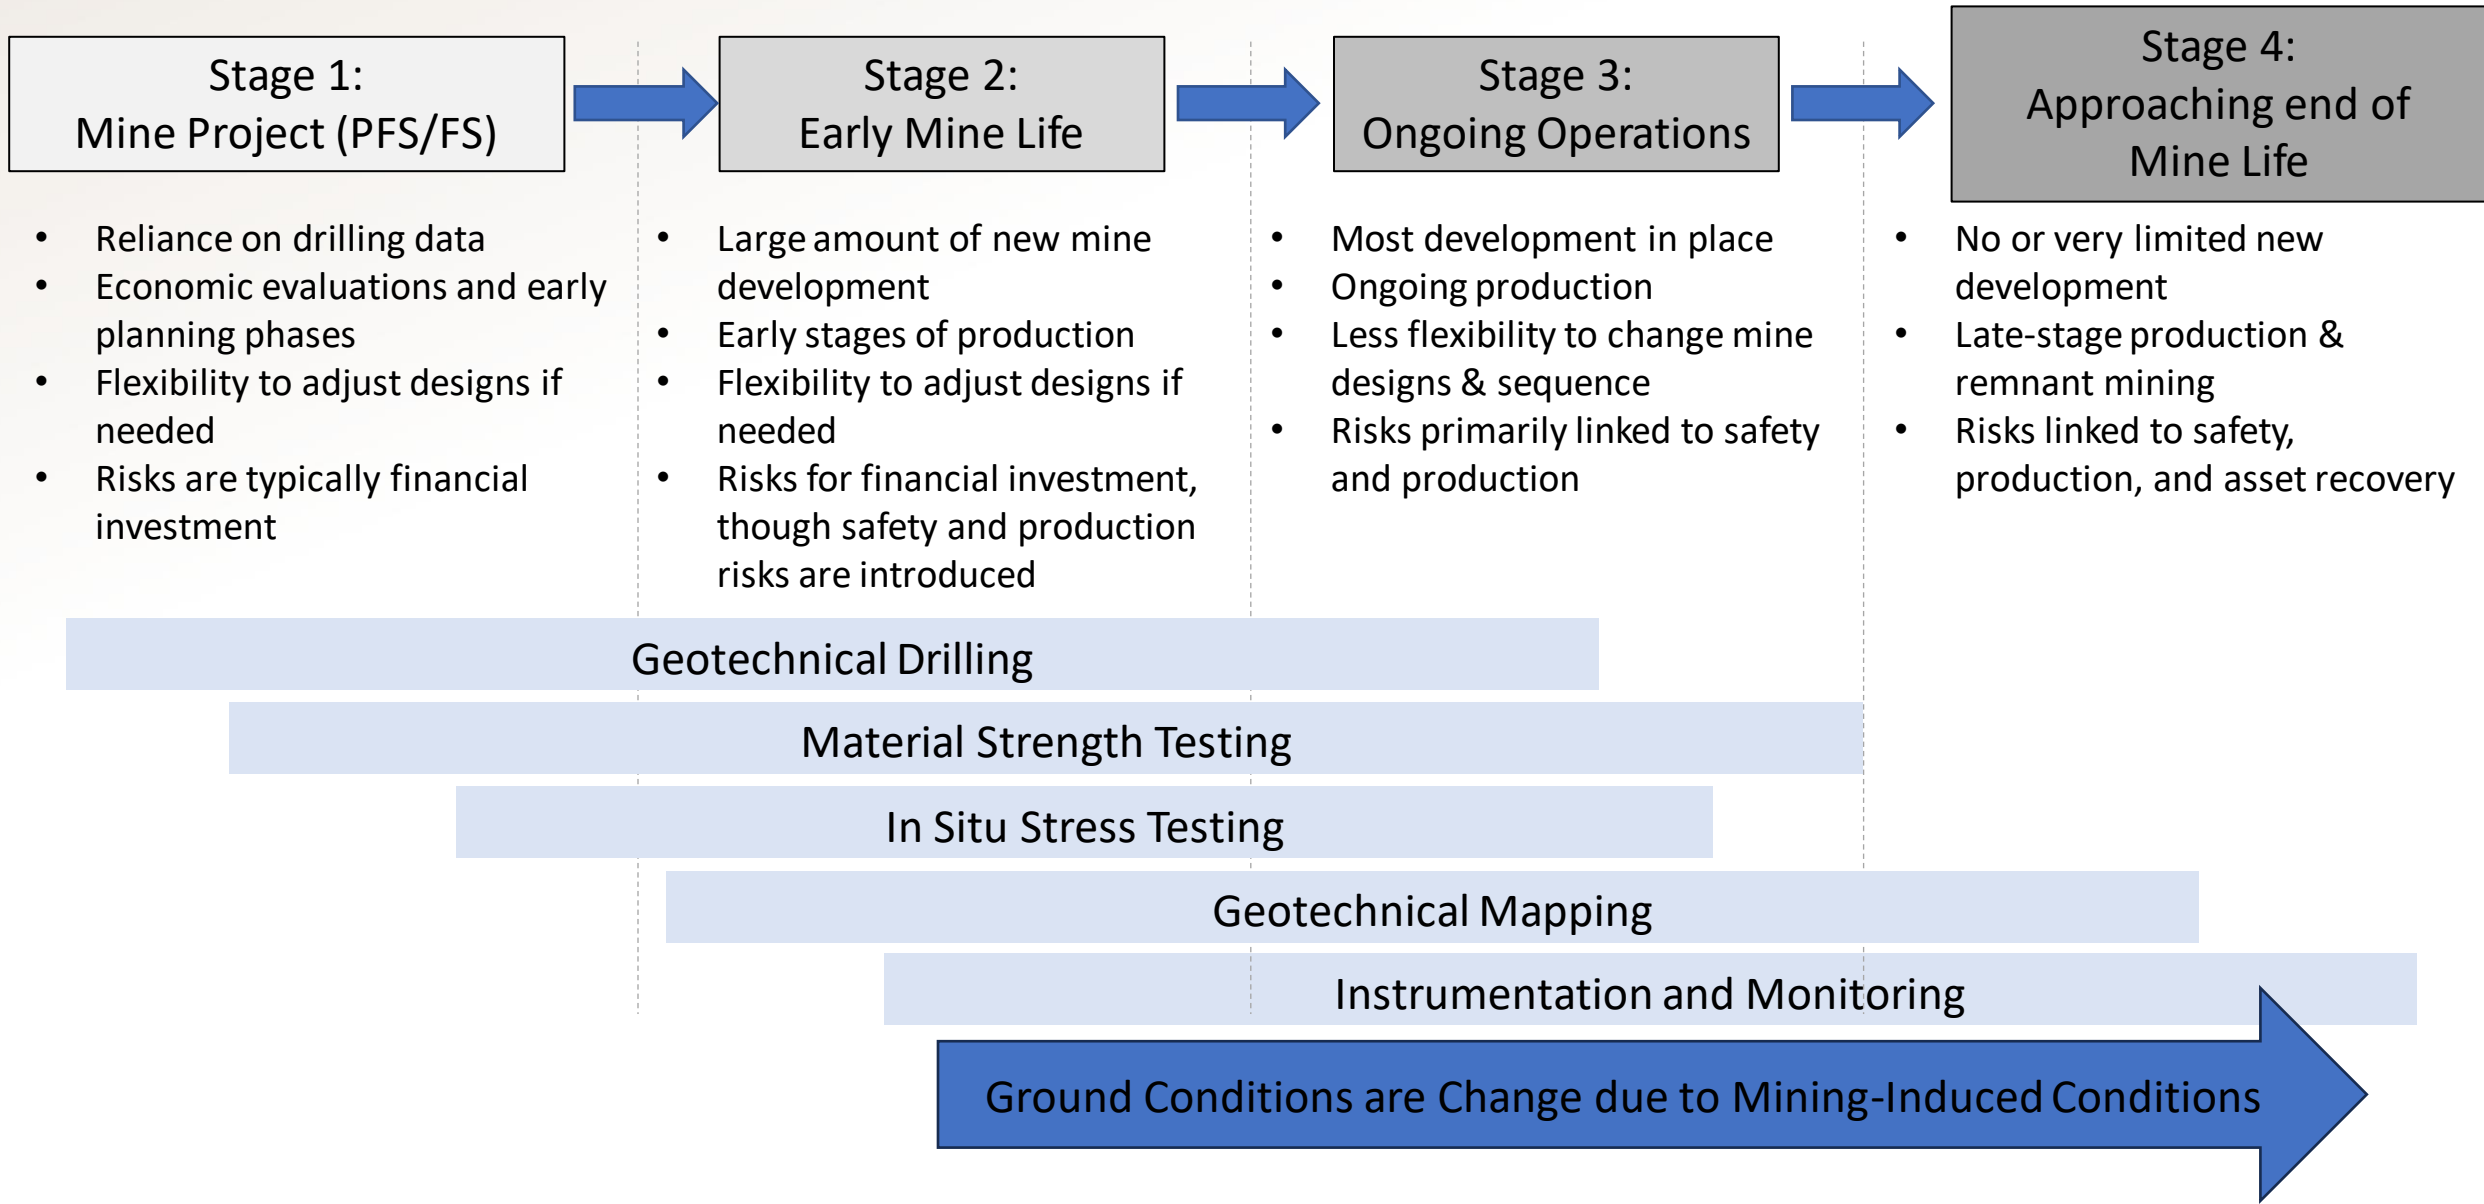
Stage 1:
Mine Project (PFS/FS)

Stage 2:
Early Mine Life

Stage 3:
Ongoing Operations

Stage 4:
Approaching end of Mine Life

- Reliance on drilling data
- Economic evaluations and early planning phases
- Flexibility to adjust designs if needed
- Risks are typically financial investment

- Large amount of new mine development
- Early stages of production
- Flexibility to adjust designs if needed
- Risks for financial investment, though safety and production risks are introduced

- Most development in place
- Ongoing production
- Less flexibility to change mine designs & sequence
- Risks primarily linked to safety and production

- No or very limited new development
- Late-stage production & remnant mining
- Risks linked to safety, production, and asset recovery

Geotechnical Drilling

Material Strength Testing

In Situ Stress Testing

Geotechnical Mapping

Instrumentation and Monitoring

Ground Conditions are Change due to Mining-Induced Conditions